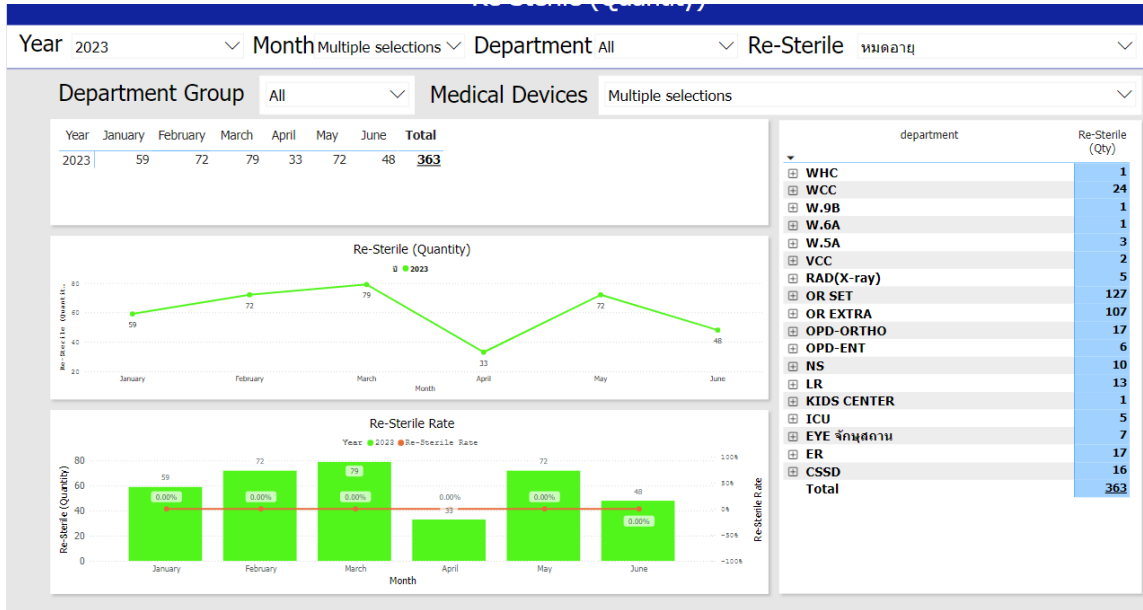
Re-Sterile ([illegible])

Year 2023
Month Multiple selections
Department All
Re-Sterile หมดอายุ

Department Group All
Medical Devices Multiple selections

| Year | January | February | March | April | May | June | Total |
|---|---|---|---|---|---|---|---|
| 2023 | 59 | 72 | 79 | 33 | 72 | 48 | 363 |

Re-Sterile (Quantity)
ปี 2023
Re-Sterile (Quantit...
80
60
40
20
59 72 79 33 72 48
January February March April May June
Month

Re-Sterile Rate
Year 2023 Re-Sterile Rate
Re-Sterile (Quantity)
80
60
40
20
0
59 72 79 33 72 48
0.00% 0.00% 0.00% 0.00% 0.00% 0.00%
100%
50%
0%
-50%
-100%
Re-Sterile Rate
January February March April May June
Month

| department | Re-Sterile (Qty) |
|---|---|
| WHC | 1 |
| WCC | 24 |
| W.9B | 1 |
| W.6A | 1 |
| W.5A | 3 |
| VCC | 2 |
| RAD(X-ray) | 5 |
| OR SET | 127 |
| OR EXTRA | 107 |
| OPD-ORTHO | 17 |
| OPD-ENT | 6 |
| NS | 10 |
| LR | 13 |
| KIDS CENTER | 1 |
| ICU | 5 |
| EYE จักษุสถาน | 7 |
| ER | 17 |
| CSSD | 16 |
| Total | 363 |